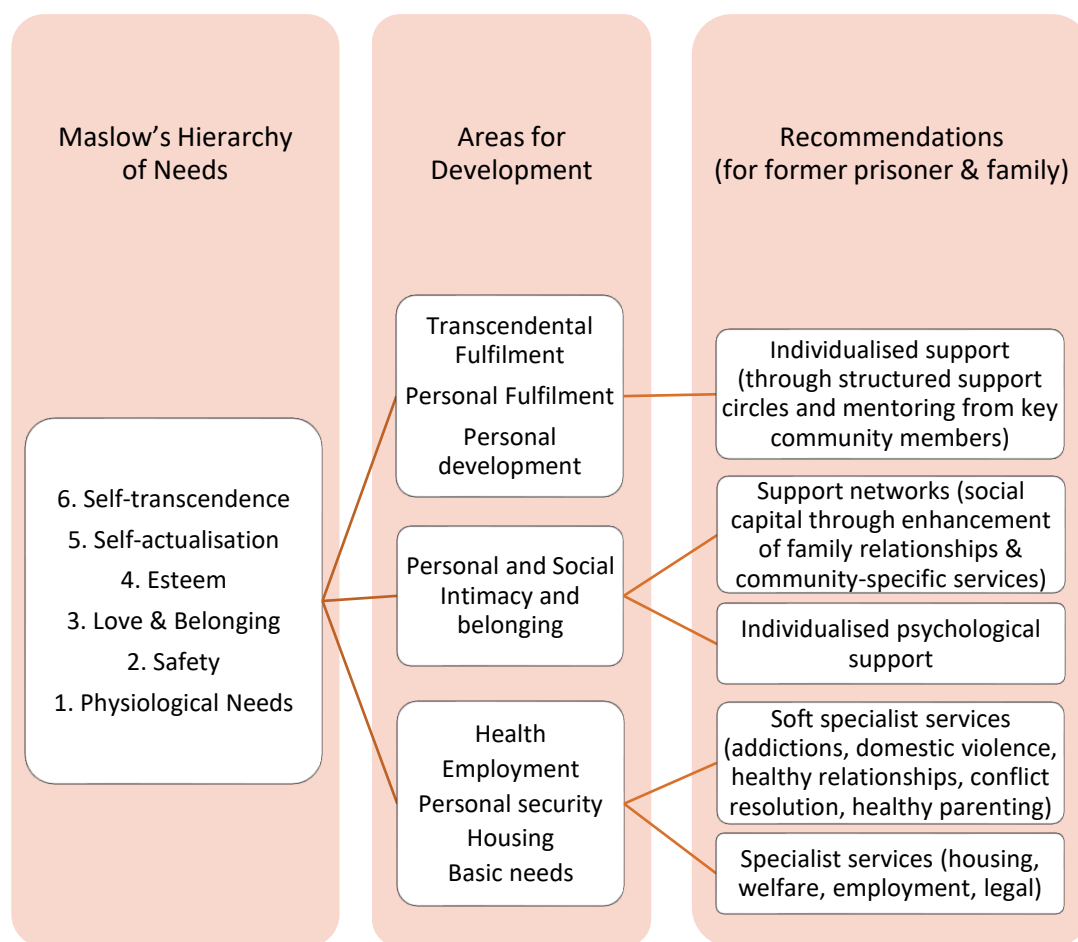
Maslow’s Hierarchy of Needs

6. Self-transcendence
5. Self-actualisation
4. Esteem
3. Love & Belonging
2. Safety
1. Physiological Needs

Areas for Development

Transcendental Fulfilment
Personal Fulfilment
Personal development

Personal and Social Intimacy and belonging

Health
Employment
Personal security
Housing
Basic needs

Recommendations (for former prisoner & family)

Individualised support (through structured support circles and mentoring from key community members)

Support networks (social capital through enhancement of family relationships & community-specific services)

Individualised psychological support

Soft specialist services (addictions, domestic violence, healthy relationships, conflict resolution, healthy parenting)

Specialist services (housing, welfare, employment, legal)